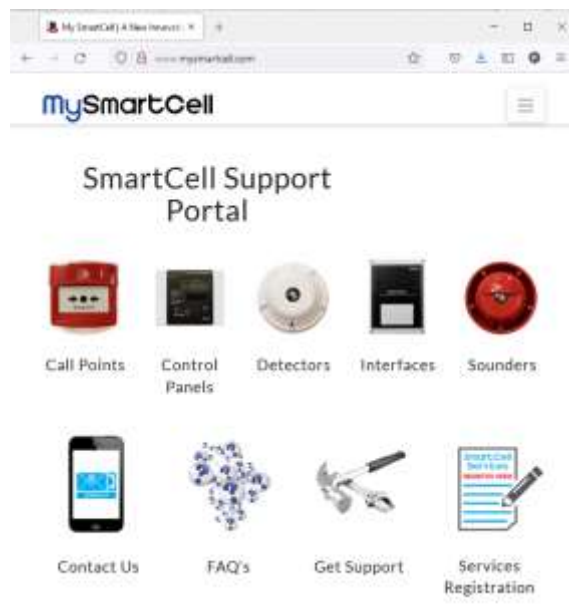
My SmartCell | A New Heaven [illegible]

www.mysmartcell.com

MySmartCell

SmartCell Support Portal

Call Points

Control Panels

Detectors

Interfaces

Sounders

Contact Us

FAQ's

Get Support

Services Registration